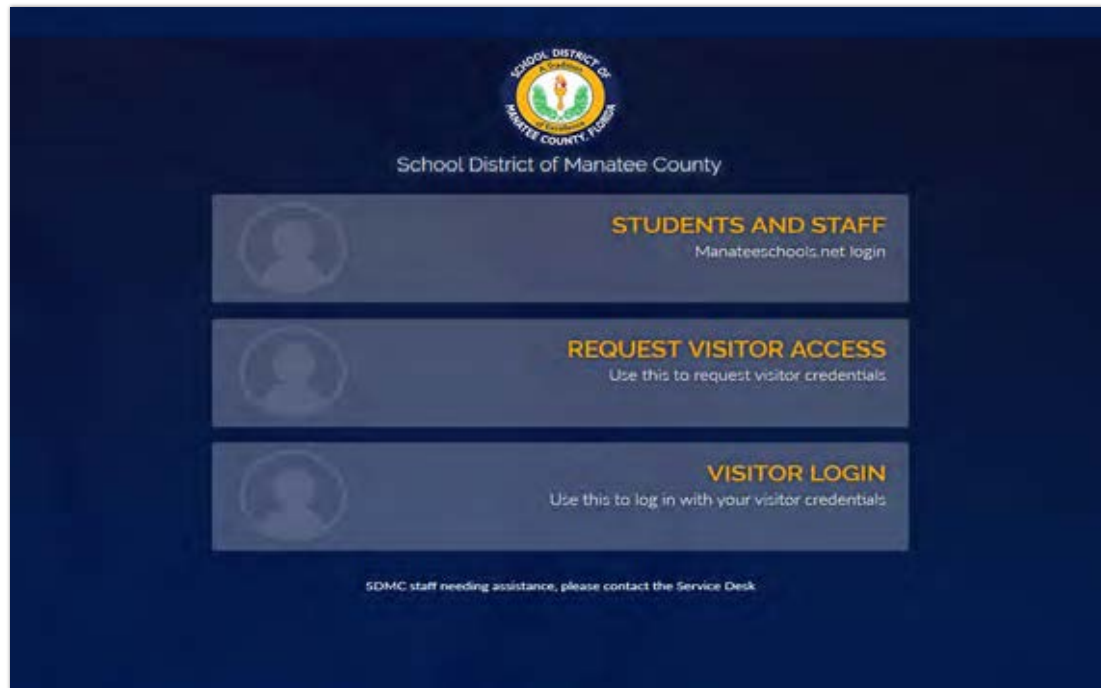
SCHOOL DISTRICT OF
A Tradition of Excellence
MANATEE COUNTY, FLORIDA

School District of Manatee County

STUDENTS AND STAFF
Manateeschools.net login

REQUEST VISITOR ACCESS
Use this to request visitor credentials

VISITOR LOGIN
Use this to log in with your visitor credentials

SDMC staff needing assistance, please contact the Service Desk